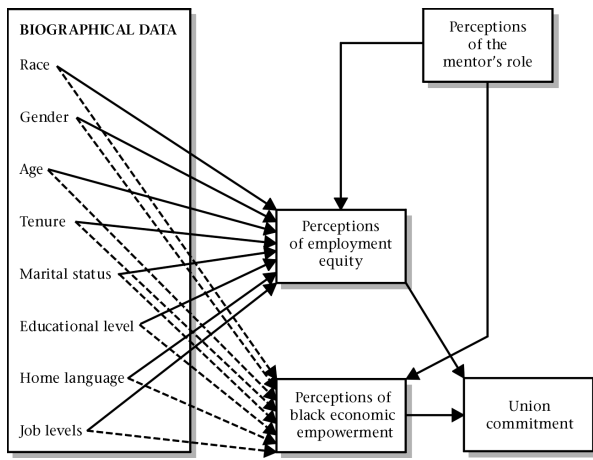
BIOGRAPHICAL DATA

Race

Gender

Age

Tenure

Marital status

Educational level

Home language

Job levels

Perceptions of the mentor's role

Perceptions of employment equity

Perceptions of black economic empowerment

Union commitment